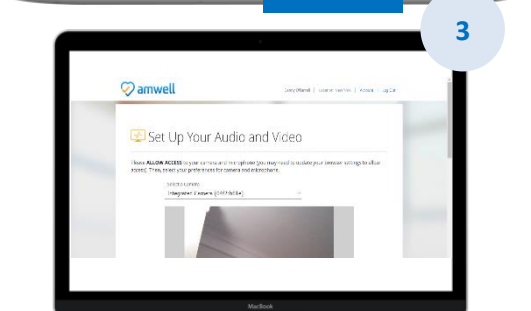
3

amwell

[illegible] | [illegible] | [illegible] | Log Out

Set Up Your Audio and Video

Please ALLOW ACCESS to your camera and microphone (you may need to update your browser settings to allow access). Then, select your preferences for camera and microphone.

Select a camera
Integrated Camera ([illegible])

MacBook